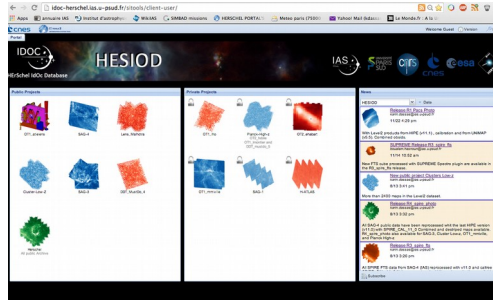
idoc-herschel.ias.u-psud.fr/sitools/client-user/

Apps | annuaire IAS | Institut d'astrophy... | Wikiias | SIMBAD missions | HERSCHEL PORTAL | Meteo paris (75000) | Yahoo! Mail Gaduza | Le Monde.fr : A la

cnes | IDOC | Portal

Welcome Guest | Version

IDOC HErSchel IdOc Database

HESIOD

IAS | CIRS | cnes | esa

Public Projects

OT1_atielens | BAS-4 | Lens_Malhotra | Cluster-Lox-2 | BAS-4 | GT_MuerSk_4 | Herschel All public archive

Private Projects

OT1_rhu | Planck-High-z | OT2_ehabart | OT1_mmiviIle | SAG-1 | H-ATLAS

News

HESIOD | Date

Release R1 Pack Photo
1/1/22 4:26 pm
With Level2 products from HIPE (v11.1), calibration and from UNIMAP (v5.5). Combined datasets...

SUPREME Release R1_spire_fts
11/14 10:52 am
New FTS cubes processed with SUPREME Sparse plugin are available in the R2_spire_fts release

New public project Clusters Lox-z
8/13 3:41 pm
More than SAGS maps in Level2 dataset.

Release R4_spire_phot
8/13 3:32 pm
All SAG-4 public data have been reprocessed with the last HIPE version v11.0) with SPIRE_CAL_11_0. Combined datasets maps available for SAG-4, Cluster-Lox-z, OT1_mmiville, and Planck-High-z

Release R3_spire_fts
8/13 3:32 pm
All SPIRE FTS data from SAG-4 (IAS) reprocessed with v11.0 and calibrat

Subscribe